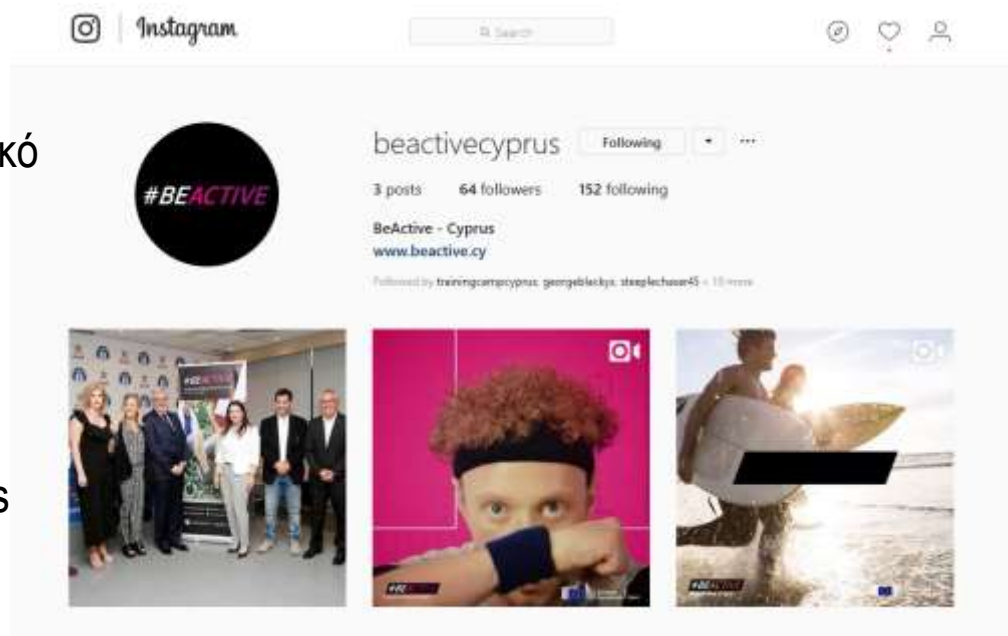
Instagram

Search

κό

#BEACTIVE

beactivecyprus Following ▾ ···

3 posts 64 followers 152 following

BeActive - Cyprus
www.beactive.cy

Followed by trainingcampcyprus, georgeblackys, steeplechaser45 + 15 more

s

#BEACTIVE

#BEACTIVE

#BEACTIVE